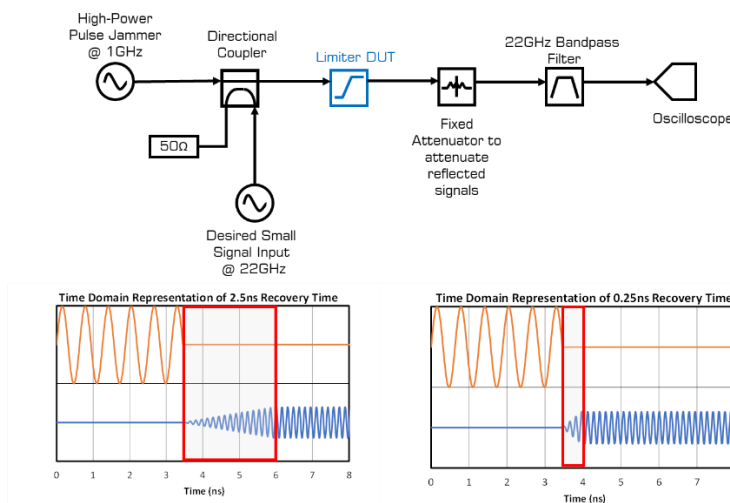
High-Power Pulse Jammer @ 1GHz

Directional Coupler

Limiter DUT

22GHz Bandpass Filter

Oscilloscope

50Ω

Fixed Attenuator to attenuate reflected signals

Desired Small Signal Input @ 22GHz

Time Domain Representation of 2.5ns Recovery Time

0 1 2 3 4 5 6 7 8

Time (ns)

Time Domain Representation of 0.25ns Recovery Time

0 1 2 3 4 5 6 7

Time (ns)